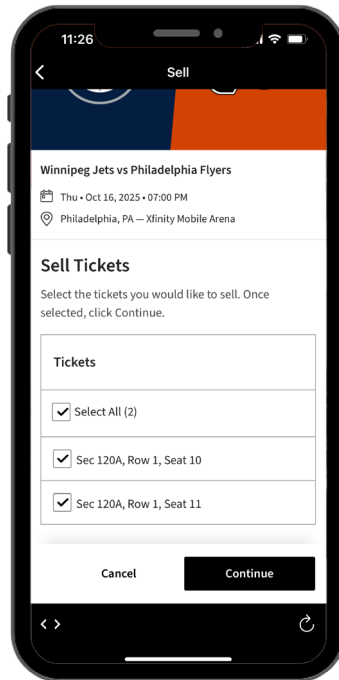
11:26

Sell

Winnipeg Jets vs Philadelphia Flyers

Thu • Oct 16, 2025 • 07:00 PM

Philadelphia, PA — Xfinity Mobile Arena

Sell Tickets

Select the tickets you would like to sell. Once selected, click Continue.

Tickets

Select All (2)

Sec 120A, Row 1, Seat 10

Sec 120A, Row 1, Seat 11

Cancel

Continue